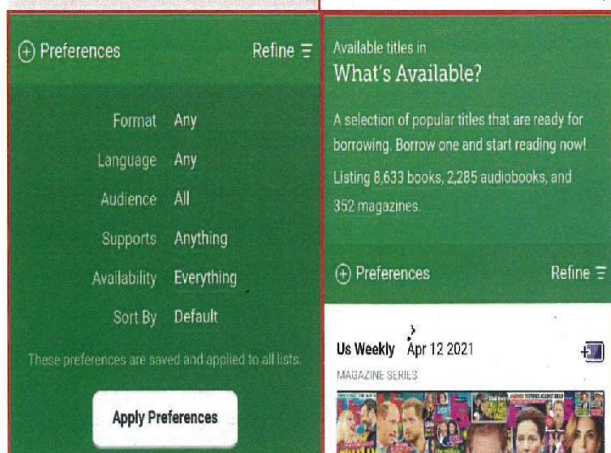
⊕ Preferences Refine

Format Any
Language Any
Audience All
Supports Anything
Availability Everything
Sort By Default

These preferences are saved and applied to all lists.

Apply Preferences

Available titles in
What's Available?

A selection of popular titles that are ready for borrowing. Borrow one and start reading now!
Listing 8,633 books, 2,285 audiobooks, and 352 magazines.

⊕ Preferences Refine

Us Weekly Apr 12 2021
MAGAZINE SERIES